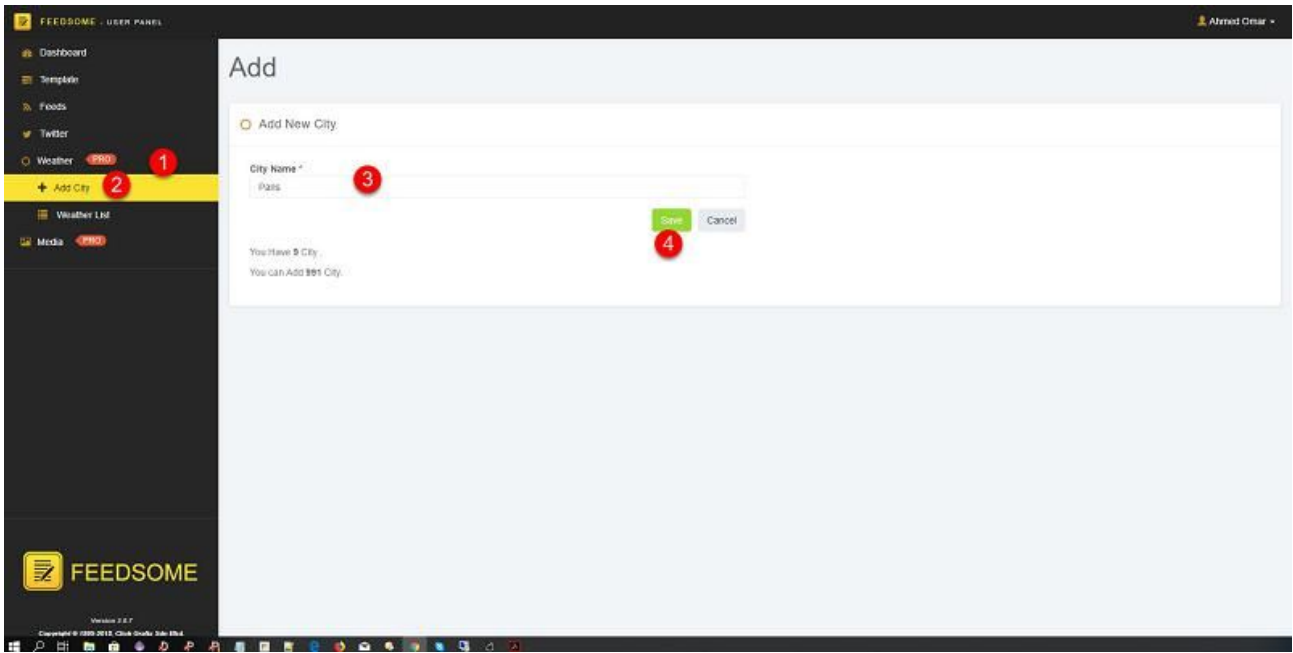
FEEDSOME - USER PANEL

Ahmed Omar

Dashboard
Template
Feeds
Twitter
Weather PRO 1
Add City 2
Weather List
Media PRO

Add

Add New City

City Name *
Paris 3

Save Cancel
4

You Have 9 City.
You can Add 991 City.

FEEDSOME

Version 2.0.7
Copyright © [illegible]